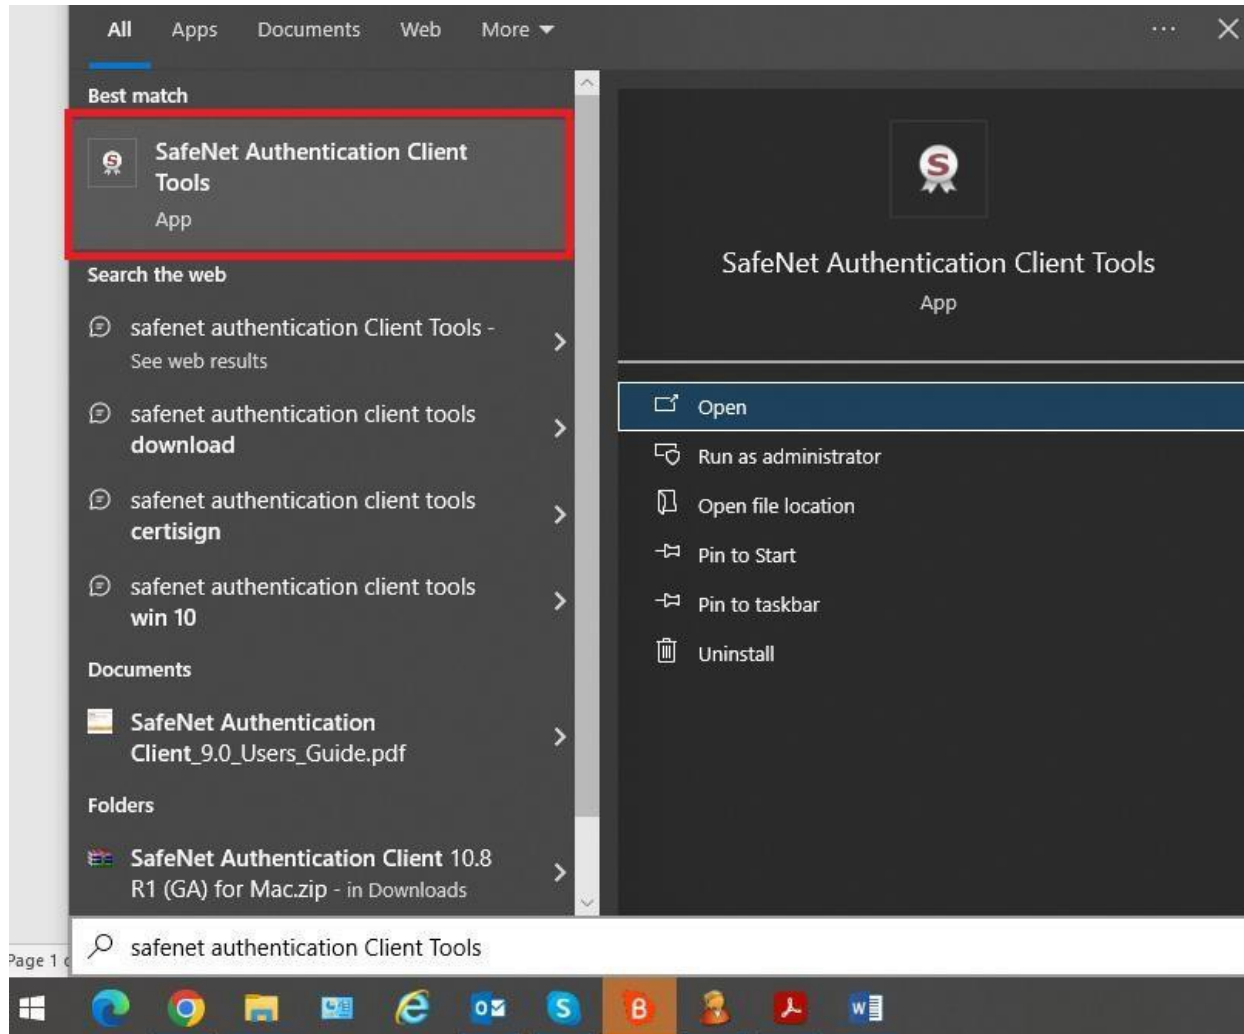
All Apps Documents Web More ▾ ··· ✕

Best match

SafeNet Authentication Client Tools
App

Search the web

safenet authentication Client Tools - See web results

safenet authentication client tools download

safenet authentication client tools certisign

safenet authentication client tools win 10

Documents

SafeNet Authentication Client_9.0_Users_Guide.pdf

Folders

SafeNet Authentication Client 10.8 R1 (GA) for Mac.zip - in Downloads

SafeNet Authentication Client Tools
App

Open

Run as administrator

Open file location

Pin to Start

Pin to taskbar

Uninstall

Page 1 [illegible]

safenet authentication Client Tools